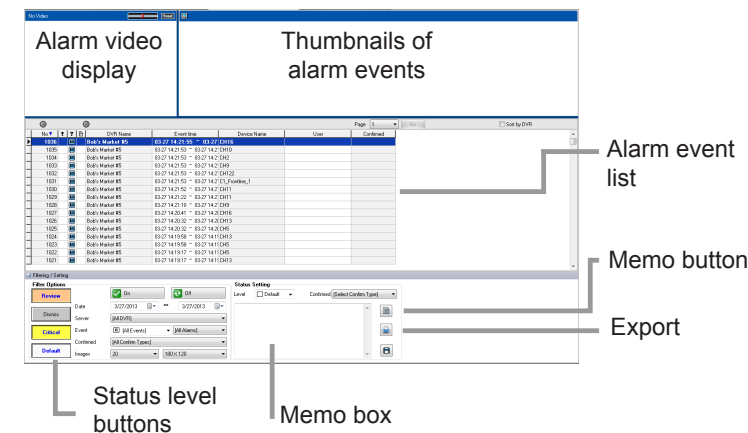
No Video

Reset

Alarm video display

Thumbnails of alarm events

Page 1

Go

Sort by DVR

| No | | | | DVR Name | Event time | Device Name | User | Confirmed |
|---|---|---|---|---|---|---|---|---|
| 1036 | | | | Bob's Market #5 | 03-27 14:21:55 ~ 03-27 | CH16 | | |
| 1035 | | | | Bob's Market #5 | 03-27 14:21:53 ~ 03-27 14:2 | CH10 | | |
| 1034 | | | | Bob's Market #5 | 03-27 14:21:53 ~ 03-27 14:2 | CH2 | | |
| 1033 | | | | Bob's Market #5 | 03-27 14:21:53 ~ 03-27 14:2 | CH9 | | |
| 1032 | | | | Bob's Market #5 | 03-27 14:21:53 ~ 03-27 14:2 | CH12 | | |
| 1031 | | | | Bob's Market #5 | 03-27 14:21:53 ~ 03-27 14:2 | C1_Fowline_1 | | |
| 1030 | | | | Bob's Market #5 | 03-27 14:21:52 ~ 03-27 14:2 | CH11 | | |
| 1029 | | | | Bob's Market #5 | 03-27 14:21:22 ~ 03-27 14:2 | CH11 | | |
| 1028 | | | | Bob's Market #5 | 03-27 14:21:18 ~ 03-27 14:2 | CH9 | | |
| 1027 | | | | Bob's Market #5 | 03-27 14:20:41 ~ 03-27 14:2 | CH16 | | |
| 1026 | | | | Bob's Market #5 | 03-27 14:20:32 ~ 03-27 14:2 | CH13 | | |
| 1025 | | | | Bob's Market #5 | 03-27 14:20:32 ~ 03-27 14:2 | CH5 | | |
| 1024 | | | | Bob's Market #5 | 03-27 14:19:58 ~ 03-27 14:1 | CH13 | | |
| 1023 | | | | Bob's Market #5 | 03-27 14:19:58 ~ 03-27 14:1 | CH5 | | |
| 1022 | | | | Bob's Market #5 | 03-27 14:19:17 ~ 03-27 14:1 | CH5 | | |
| 1021 | | | | Bob's Market #5 | 03-27 14:19:17 ~ 03-27 14:1 | CH13 | | |

Alarm event list

Filtering / Setting

Filter Options

Review

Dismiss

Critical

Default

On

Off

Date 3/27/2013 ~ 3/27/2013

Server [All DVR]

Event [All Events] [All Alarms]

Confirmed [All Confirm Types]

Images 20 160 X 120

Status Setting

Level Default

Confirmed [Select Confirm Type]

Memo button

Export

Status level buttons

Memo box